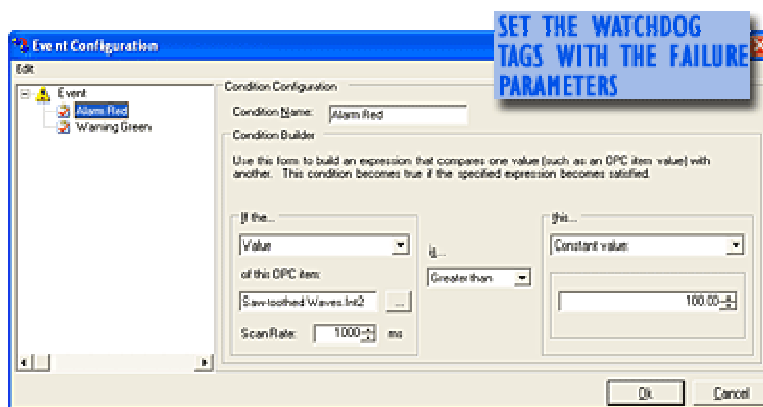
SET THE WATCHDOG TAGS WITH THE FAILURE PARAMETERS

Event Configuration

Edit

Event

Alarm Red

Warning Green

Condition Configuration

Condition Name: Alarm Red

Condition Builder

Use this form to build an expression that compares one value (such as an OPC item value) with another. This condition becomes true if the specified expression becomes satisfied.

If the...

Value

of this OPC item:

Saw-toothed Waves.Int2

...

Scan Rate: 1000 ms

is...

Greater than

this...

Constant value:

100.00

Ok

Cancel